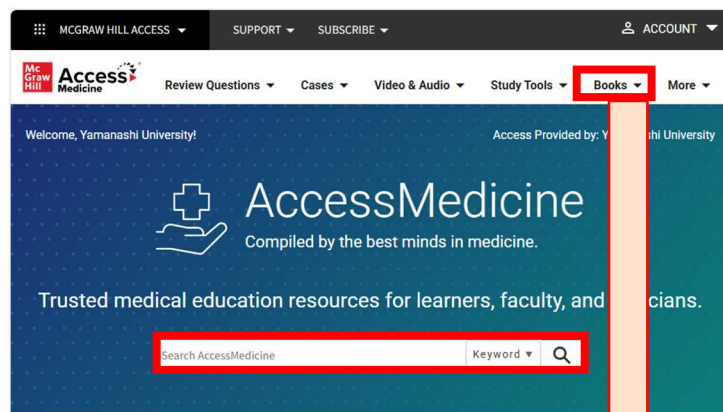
MCGRAW HILL ACCESS SUPPORT SUBSCRIBE ACCOUNT

Mc Graw Hill Access Medicine

Review Questions Cases Video & Audio Study Tools Books More

Welcome, Yamanashi University!

Access Provided by: Y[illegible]shi University

AccessMedicine

Compiled by the best minds in medicine.

Trusted medical education resources for learners, faculty, and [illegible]cians.

Search AccessMedicine

Keyword